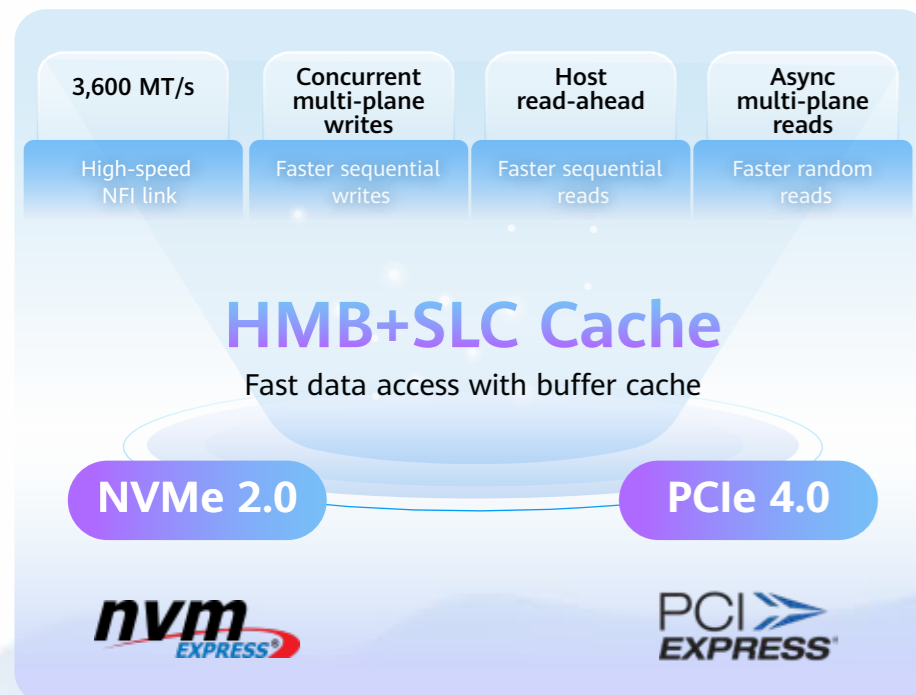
3,600 MT/s

High-speed NFI link

Concurrent multi-plane writes

Faster sequential writes

Host read-ahead

Faster sequential reads

Async multi-plane reads

Faster random reads

HMB+SLC Cache

Fast data access with buffer cache

NVMe 2.0

PCIe 4.0

nvm EXPRESS®

PCI EXPRESS®